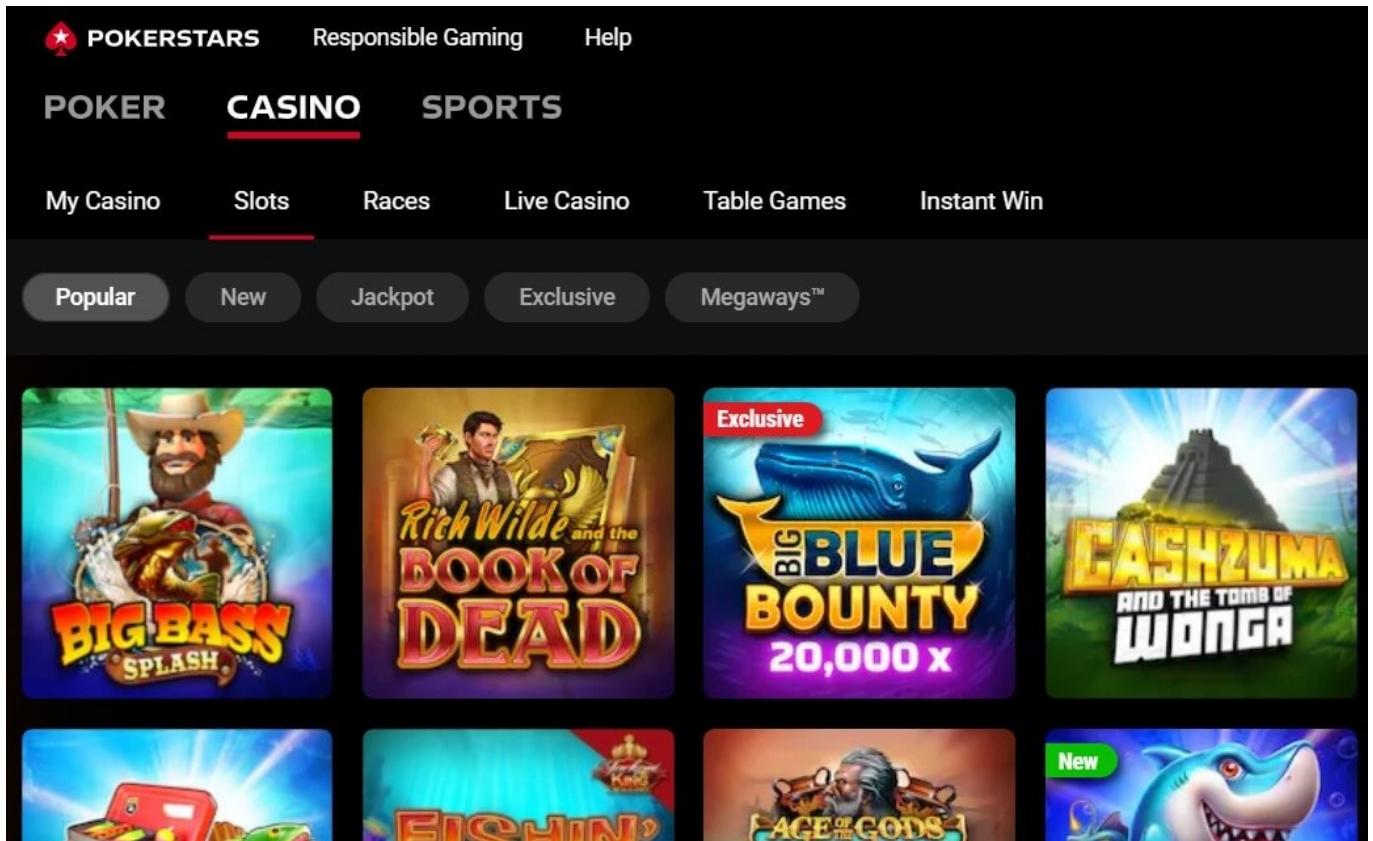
POKERSTARS Responsible Gaming Help

POKER CASINO SPORTS

My Casino Slots Races Live Casino Table Games Instant Win

Popular New Jackpot Exclusive Megaways™

BIG BASS SPLASH

Rich Wilde and the BOOK OF DEAD

Exclusive

BIG BLUE BOUNTY 20,000 x

CASHZUMA AND THE TOMB OF WONGA

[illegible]

FISHIN'

AGE OF THE GODS

New